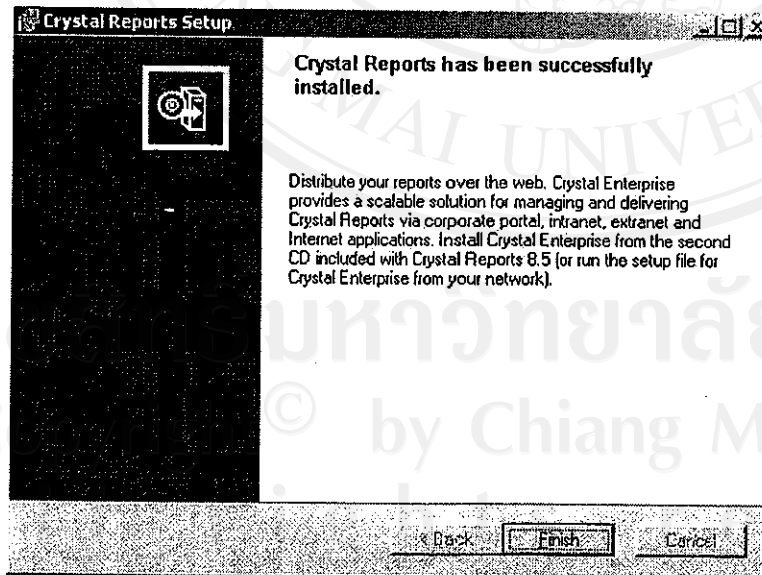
Crystal Reports Setup

Crystal Reports has been successfully installed.

Distribute your reports over the web. Crystal Enterprise provides a scalable solution for managing and delivering Crystal Reports via corporate portal, intranet, extranet and Internet applications. Install Crystal Enterprise from the second CD included with Crystal Reports 8.5 (or run the setup file for Crystal Enterprise from your network).

< Back Finish Cancel

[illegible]MAI UNIVE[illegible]

ลิขสิทธิ์มหาวิทยาลัย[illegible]

Copyright© by Chiang M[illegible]